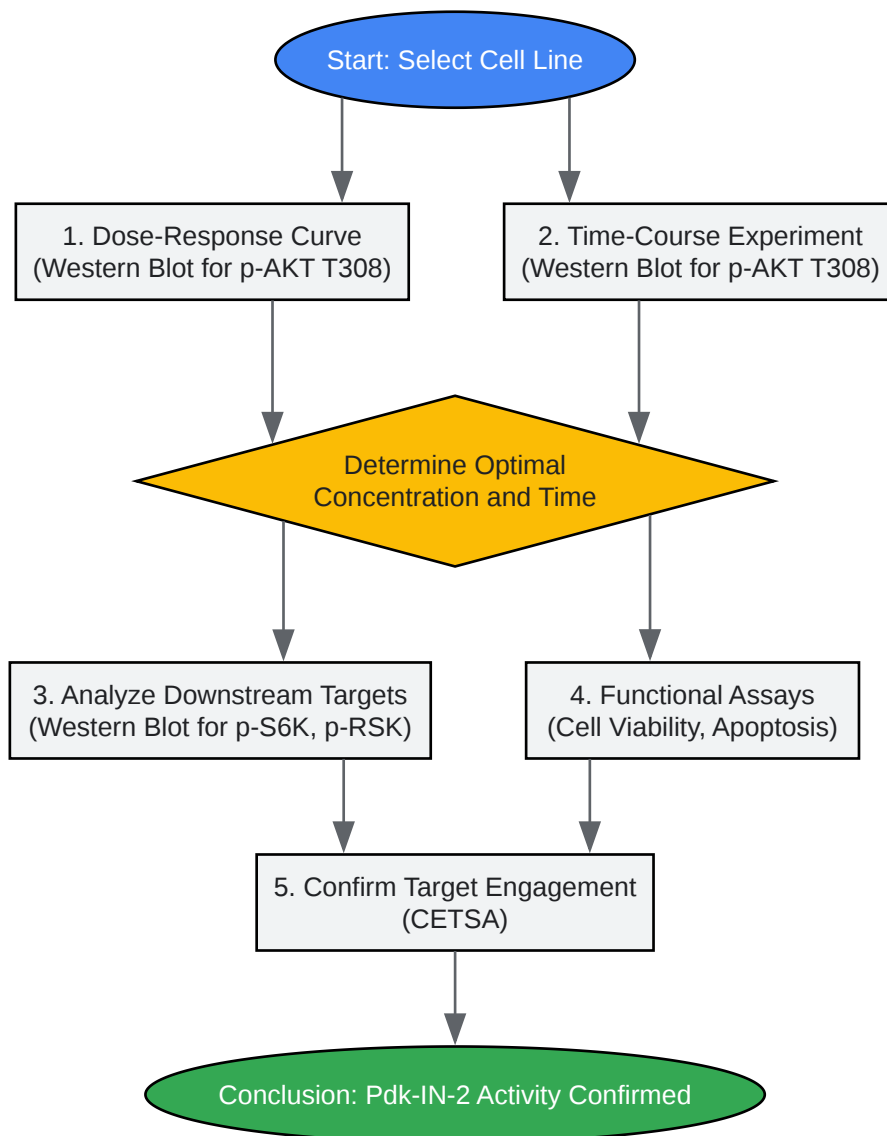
Start: Select Cell Line

1. Dose-Response Curve
(Western Blot for p-AKT T308)

2. Time-Course Experiment
(Western Blot for p-AKT T308)

Determine Optimal
Concentration and Time

3. Analyze Downstream Targets
(Western Blot for p-S6K, p-RSK)

4. Functional Assays
(Cell Viability, Apoptosis)

5. Confirm Target Engagement
(CETSA)

Conclusion: Pdk-IN-2 Activity Confirmed